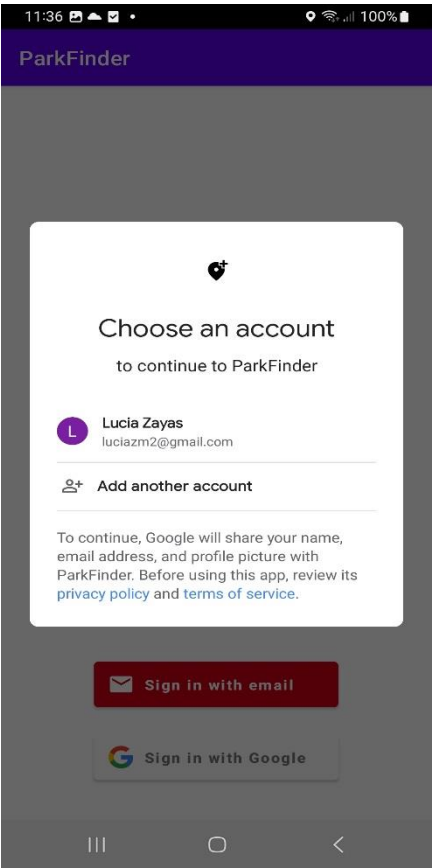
11:36 100%

ParkFinder

Choose an account

to continue to ParkFinder

L Lucia Zayas
luciazm2@gmail.com

Add another account

To continue, Google will share your name, email address, and profile picture with ParkFinder. Before using this app, review its privacy policy and terms of service.

Sign in with email

Sign in with Google